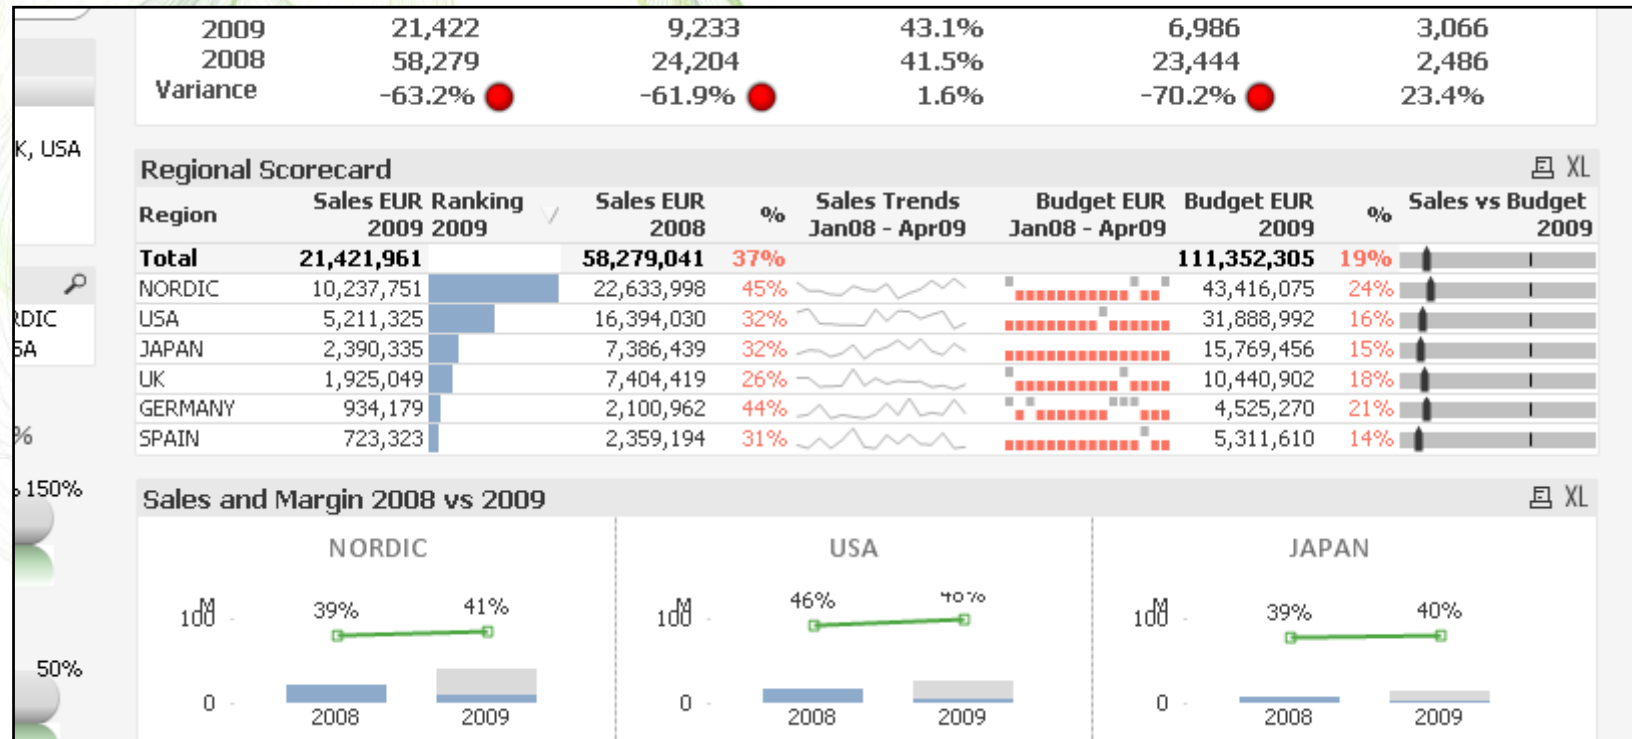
| | | | | | |
|---|---|---|---|---|---|
| 2009 | 21,422 | 9,233 | 43.1% | 6,986 | 3,066 |
| 2008 | 58,279 | 24,204 | 41.5% | 23,444 | 2,486 |
| Variance | -63.2% | -61.9% | 1.6% | -70.2% | 23.4% |

K, USA

Regional Scorecard XL

| Region | Sales EUR 2009 | Ranking 2009 | Sales EUR 2008 | % | Sales Trends Jan08 - Apr09 | Budget EUR Jan08 - Apr09 | Budget EUR 2009 | % | Sales vs Budget 2009 |
|---|---|---|---|---|---|---|---|---|---|
| Total | 21,421,961 | | 58,279,041 | 37% | | | 111,352,305 | 19% | |
| NORDIC | 10,237,751 | | 22,633,998 | 45% | | | 43,416,075 | 24% | |
| USA | 5,211,325 | | 16,394,030 | 32% | | | 31,888,992 | 16% | |
| JAPAN | 2,390,335 | | 7,386,439 | 32% | | | 15,769,456 | 15% | |
| UK | 1,925,049 | | 7,404,419 | 26% | | | 10,440,902 | 18% | |
| GERMANY | 934,179 | | 2,100,962 | 44% | | | 4,525,270 | 21% | |
| SPAIN | 723,323 | | 2,359,194 | 31% | | | 5,311,610 | 14% | |

RDIC
SA
%
150%
50%

Sales and Margin 2008 vs 2009 XL

NORDIC
100 M
0
39% 41%
2008 2009

USA
100 M
0
46% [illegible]
2008 2009

JAPAN
100 M
0
39% 40%
2008 2009